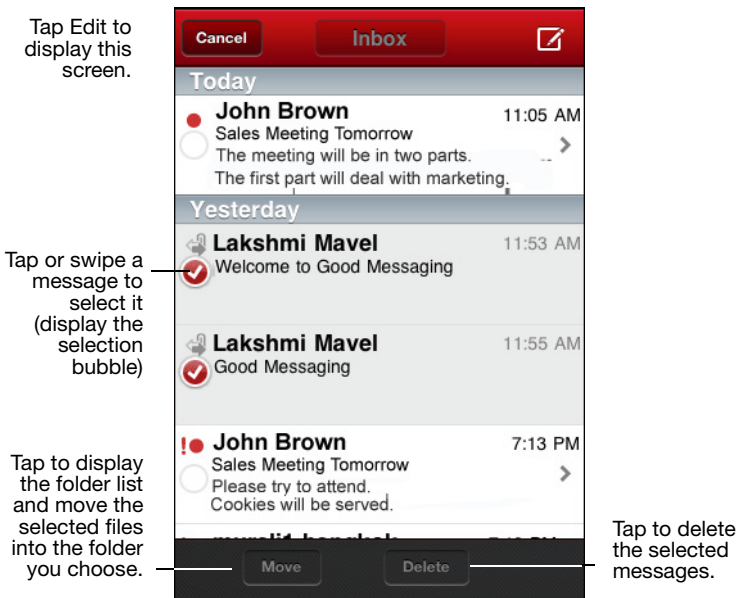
Tap Edit to display this screen.

Cancel

Inbox

Today

John Brown
11:05 AM
Sales Meeting Tomorrow
The meeting will be in two parts. The first part will deal with marketing.

Yesterday

Lakshmi Mavel
11:53 AM
Welcome to Good Messaging

Lakshmi Mavel
11:55 AM
Good Messaging

!
John Brown
7:13 PM
Sales Meeting Tomorrow
Please try to attend. Cookies will be served.

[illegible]

Move

Delete

Tap or swipe a message to select it (display the selection bubble)

Tap to display the folder list and move the selected files into the folder you choose.

Tap to delete the selected messages.